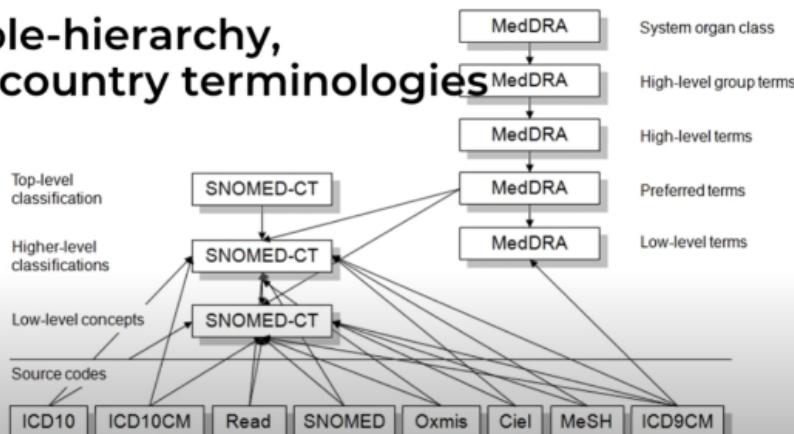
ple-hierarchy,
country terminologies

MedDRA
System organ class

MedDRA
High-level group terms

MedDRA
High-level terms

MedDRA
Preferred terms

MedDRA
Low-level terms

Top-level classification
SNOMED-CT

Higher-level classifications
SNOMED-CT

Low-level concepts
SNOMED-CT

Source codes

ICD10
ICD10CM
Read
SNOMED
Oxmis
Ciel
MeSH
ICD9CM